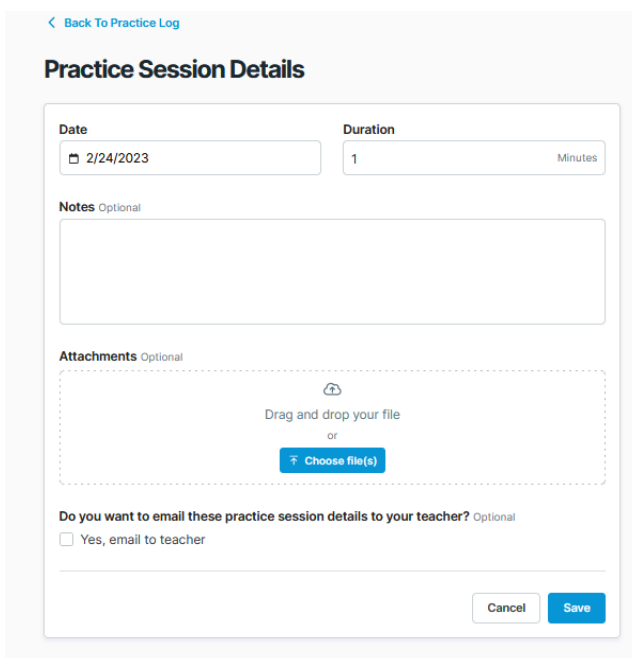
< Back To Practice Log

Practice Session Details

Date

2/24/2023

Duration

1

Minutes

Notes Optional

Attachments Optional

Drag and drop your file

or

Choose file(s)

Do you want to email these practice session details to your teacher? Optional

Yes, email to teacher

Cancel

Save